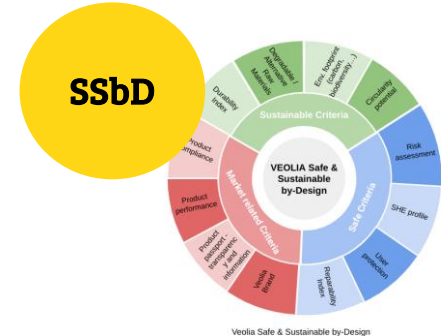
SSbD

Sustainable Criteria

Durability index

Degradable / Alternative Raw Materials

Env. footprint (carbon, biodiversity...)

Circularity potential

Safe Criteria

Risk assessment

SHE profile

User protection

Repairability index

Market related Criteria

Veolia Brand

Product passport, transparency and information

Product performance

Product compliance

VEOLIA Safe & Sustainable by-Design

Veolia Safe & Sustainable by-Design